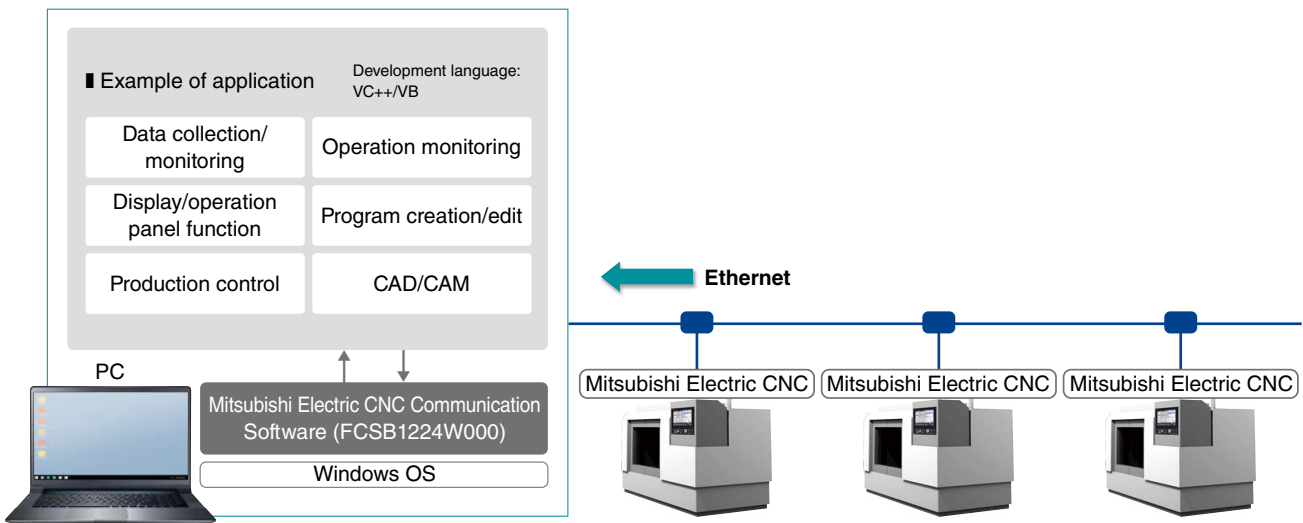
▮ Example of application

Development language: VC++/VB

| Data collection/ monitoring | Operation monitoring |
|---|---|
| Display/operation panel function | Program creation/edit |
| Production control | CAD/CAM |

PC

Mitsubishi Electric CNC Communication Software (FCSB1224W000)

Windows OS

Ethernet

Mitsubishi Electric CNC

Mitsubishi Electric CNC

Mitsubishi Electric CNC